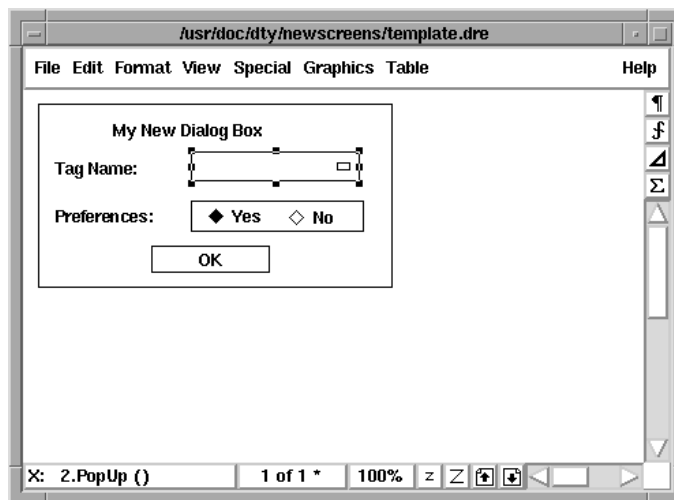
/usr/doc/dty/newscreens/template.dre

File Edit Format View Special Graphics Table Help

¶
$f$
$\Delta$
$\Sigma$

My New Dialog Box

Tag Name:

Preferences: ◆ Yes ◇ No

OK

X: 2.PopUp () 1 of 1 * 100% z Z